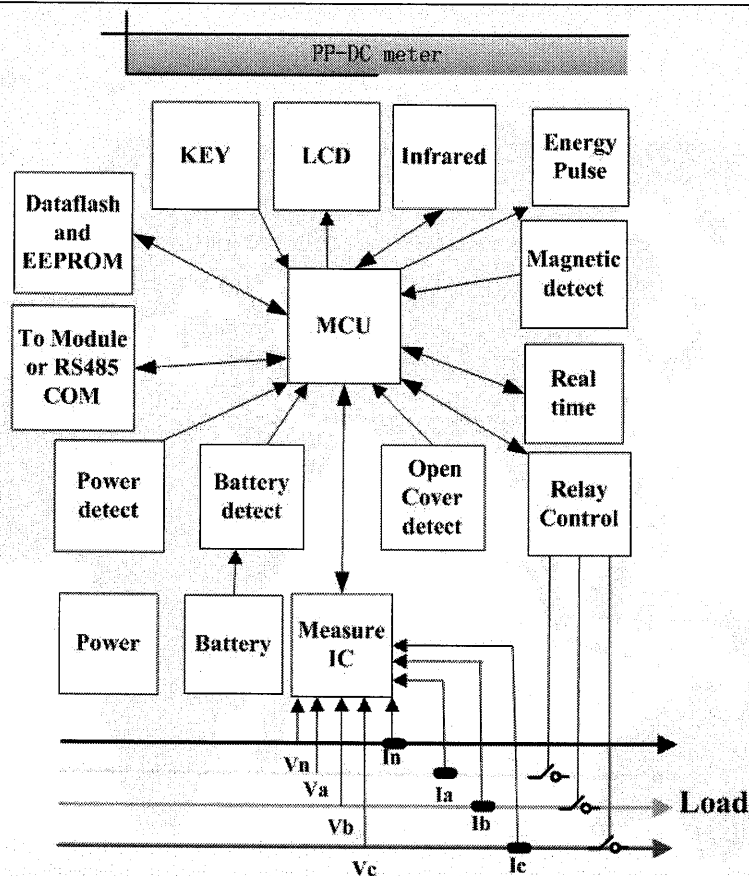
PP-DC meter

KEY

LCD

Infrared

Energy Pulse

Dataflash and EEPROM

Magnetic detect

MCU

To Module or RS485 COM

Real time

Power detect

Battery detect

Open Cover detect

Relay Control

Power

Battery

Measure IC

Vn

Va

Vb

Vc

In

Ia

Ib

Ic

Load